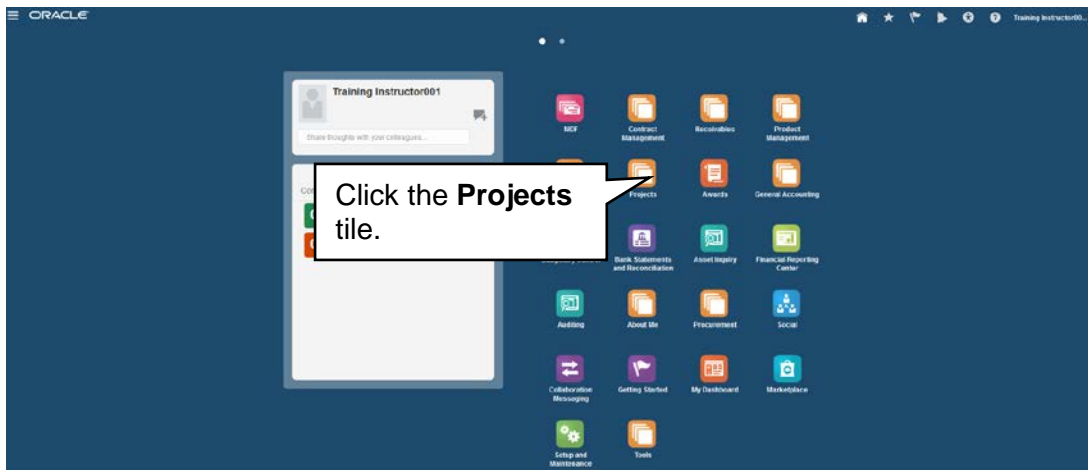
ORACLE

Training Instructor00...

Training Instructor001

Share thoughts with your colleagues...

Co

Click the **Projects** tile.

NCF

Contract Management

Receivables

Product Management

Projects

Awards

General Accounting

Bank Statements and Reconciliation

Asset Inquiry

Financial Reporting Center

Auditing

About Me

Procurement

Social

Collaboration Messaging

Getting Started

My Dashboard

Marketplace

Setup and Maintenance

Tools